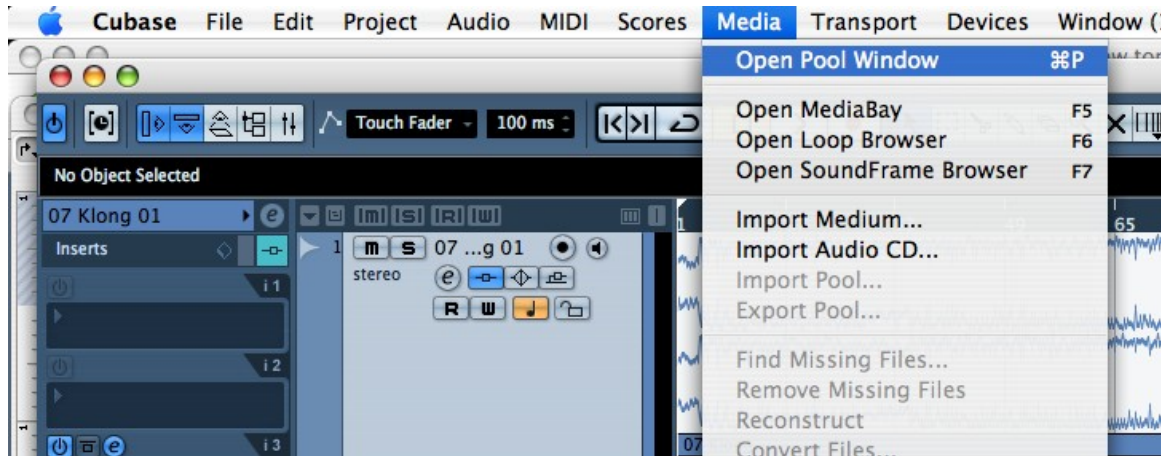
Cubase File Edit Project Audio MIDI Scores Media Transport Devices Window (

Open Pool Window ⌘P

Open MediaBay F5
Open Loop Browser F6
Open SoundFrame Browser F7

Import Medium...
Import Audio CD...
Import Pool...
Export Pool...

Find Missing Files...
Remove Missing Files
Reconstruct
Convert Files...

Touch Fader
100 ms

No Object Selected

07 Klong 01
Inserts
i 1
i 2
i 3

1 m s 07 ...g 01
stereo
R W

65
07